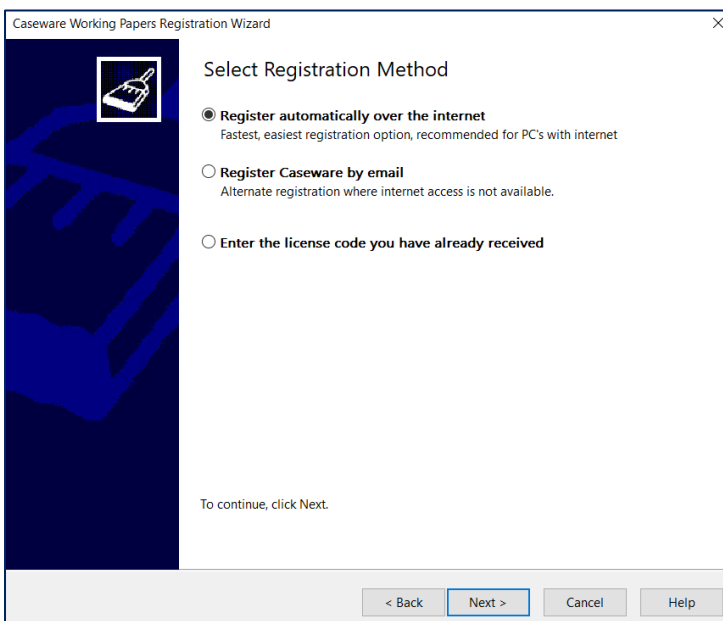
Caseware Working Papers Registration Wizard

Select Registration Method

Register automatically over the internet
Fastest, easiest registration option, recommended for PC's with internet

Register Caseware by email
Alternate registration where internet access is not available.

Enter the license code you have already received

To continue, click Next.

< Back
Next >
Cancel
Help